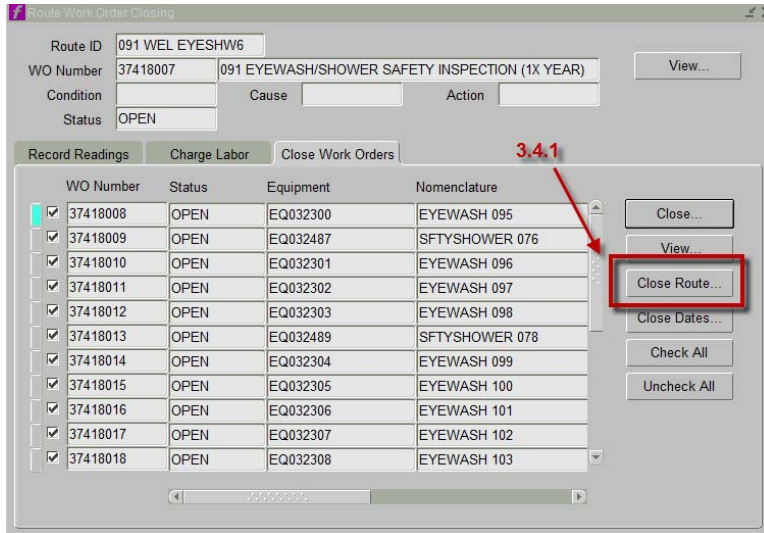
Route Work Order Closing

Route ID 091 WEL EYESHW6
WO Number 37418007 091 EYEWASH/SHOWER SAFETY INSPECTION (1X YEAR)
View...
Condition Cause Action
Status OPEN

Record Readings Charge Labor Close Work Orders

3.4.1

| | WO Number | Status | Equipment | Nomenclature |
|---|---|---|---|---|
| ☑ | 37418008 | OPEN | EQ032300 | EYEWASH 095 |
| ☑ | 37418009 | OPEN | EQ032487 | SFTYSHOWER 076 |
| ☑ | 37418010 | OPEN | EQ032301 | EYEWASH 096 |
| ☑ | 37418011 | OPEN | EQ032302 | EYEWASH 097 |
| ☑ | 37418012 | OPEN | EQ032303 | EYEWASH 098 |
| ☑ | 37418013 | OPEN | EQ032489 | SFTYSHOWER 078 |
| ☑ | 37418014 | OPEN | EQ032304 | EYEWASH 099 |
| ☑ | 37418015 | OPEN | EQ032305 | EYEWASH 100 |
| ☑ | 37418016 | OPEN | EQ032306 | EYEWASH 101 |
| ☑ | 37418017 | OPEN | EQ032307 | EYEWASH 102 |
| ☑ | 37418018 | OPEN | EQ032308 | EYEWASH 103 |

Close...
View...
Close Route...
Close Dates...
Check All
Uncheck All